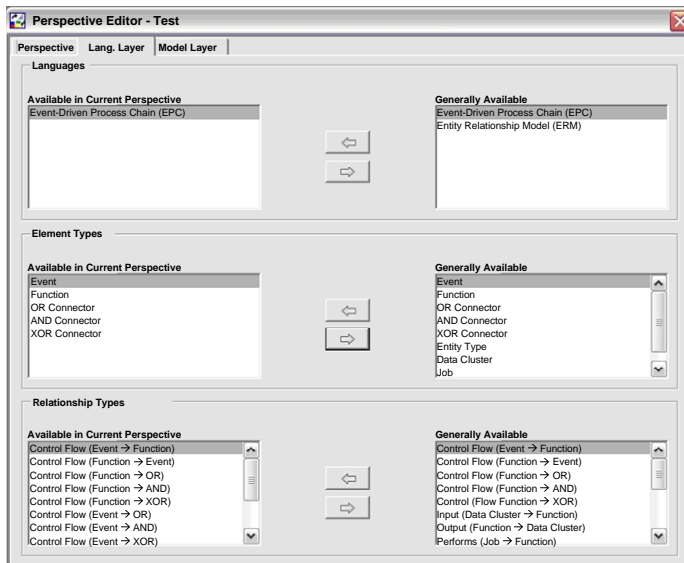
Perspective Editor - Test

Perspective | Lang. Layer | Model Layer

Languages

Available in Current Perspective
Event-Driven Process Chain (EPC)

Generally Available
Event-Driven Process Chain (EPC)
Entity Relationship Model (ERM)

⇦
⇨

Element Types

Available in Current Perspective
Event
Function
OR Connector
AND Connector
XOR Connector

Generally Available
Event
Function
OR Connector
AND Connector
XOR Connector
Entity Type
Data Cluster
Job

⇦
⇨

Relationship Types

Available in Current Perspective
Control Flow (Event → Function)
Control Flow (Function → Event)
Control Flow (Function → OR)
Control Flow (Function → AND)
Control Flow (Function → XOR)
Control Flow (Event → OR)
Control Flow (Event → AND)
Control Flow (Event → XOR)

Generally Available
Control Flow (Event → Function)
Control Flow (Function → Event)
Control Flow (Function → OR)
Control Flow (Function → AND)
Control (Flow Function → XOR)
Input (Data Cluster → Function)
Output (Function → Data Cluster)
Performs (Job → Function)

⇦
⇨